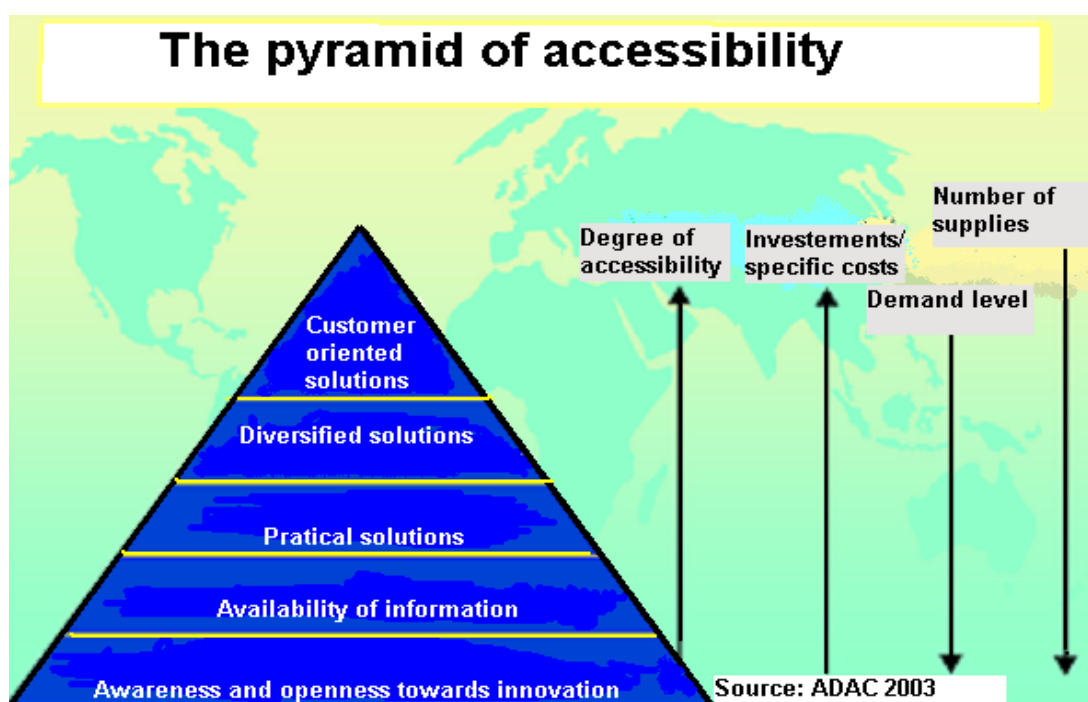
The pyramid of accessibility

Customer oriented solutions

Diversified solutions

Pratical solutions

Availability of information

Awareness and openness towards innovation

Degree of accessibility

Investements/ specific costs

Number of supplies

Demand level

Source: ADAC 2003